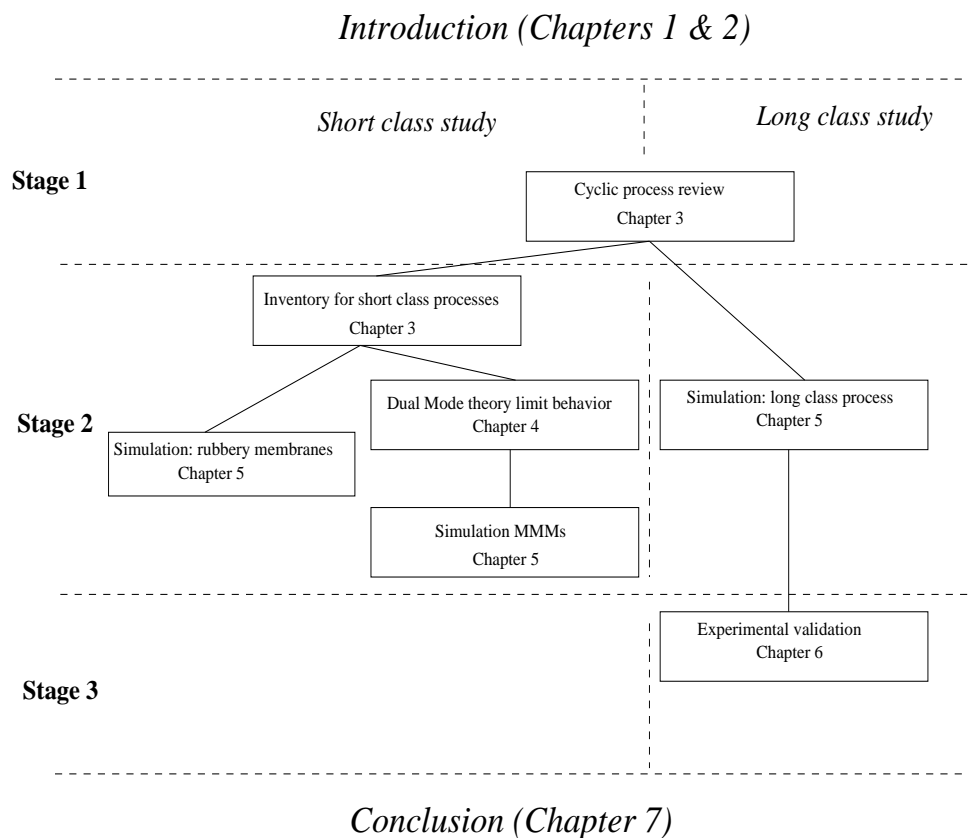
Introduction (Chapters 1 & 2)

Short class study

Long class study

Stage 1

Cyclic process review
Chapter 3

Inventory for short class processes
Chapter 3

Stage 2

Dual Mode theory limit behavior
Chapter 4

Simulation: long class process
Chapter 5

Simulation: rubbery membranes
Chapter 5

Simulation MMMs
Chapter 5

Experimental validation
Chapter 6

Stage 3

Conclusion (Chapter 7)